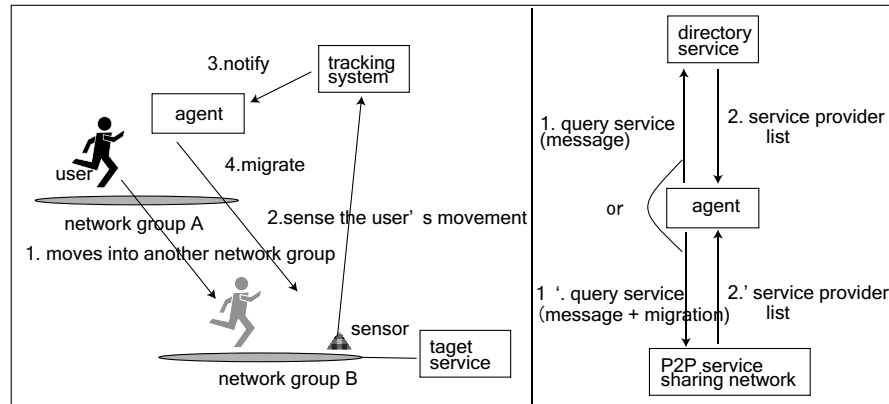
3.notify

tracking system

agent

4.migrate

user

network group A

2.sense the user' s movement

1. moves into another network group

sensor

taget service

network group B

directory service

1. query service (message)

2. service provider list

or

agent

1 '. query service (message + migration)

2.' service provider list

P2P service sharing network